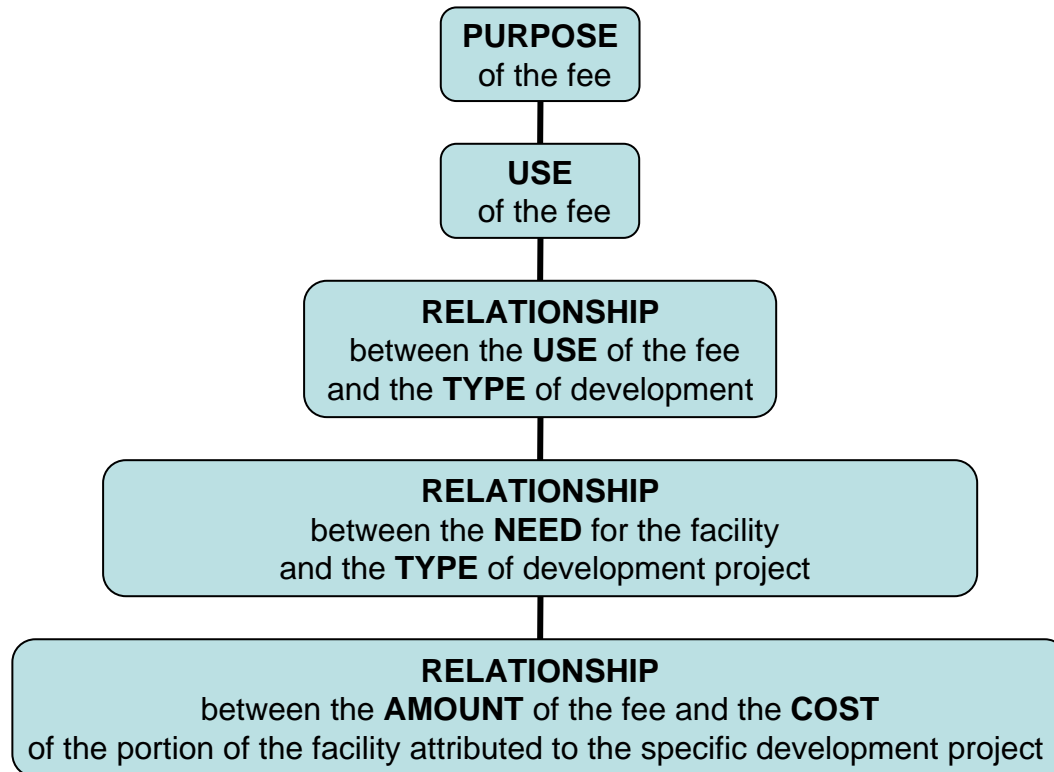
PURPOSE
of the fee

USE
of the fee

RELATIONSHIP
between the USE of the fee and the TYPE of development

RELATIONSHIP
between the NEED for the facility and the TYPE of development project

RELATIONSHIP
between the AMOUNT of the fee and the COST of the portion of the facility attributed to the specific development project